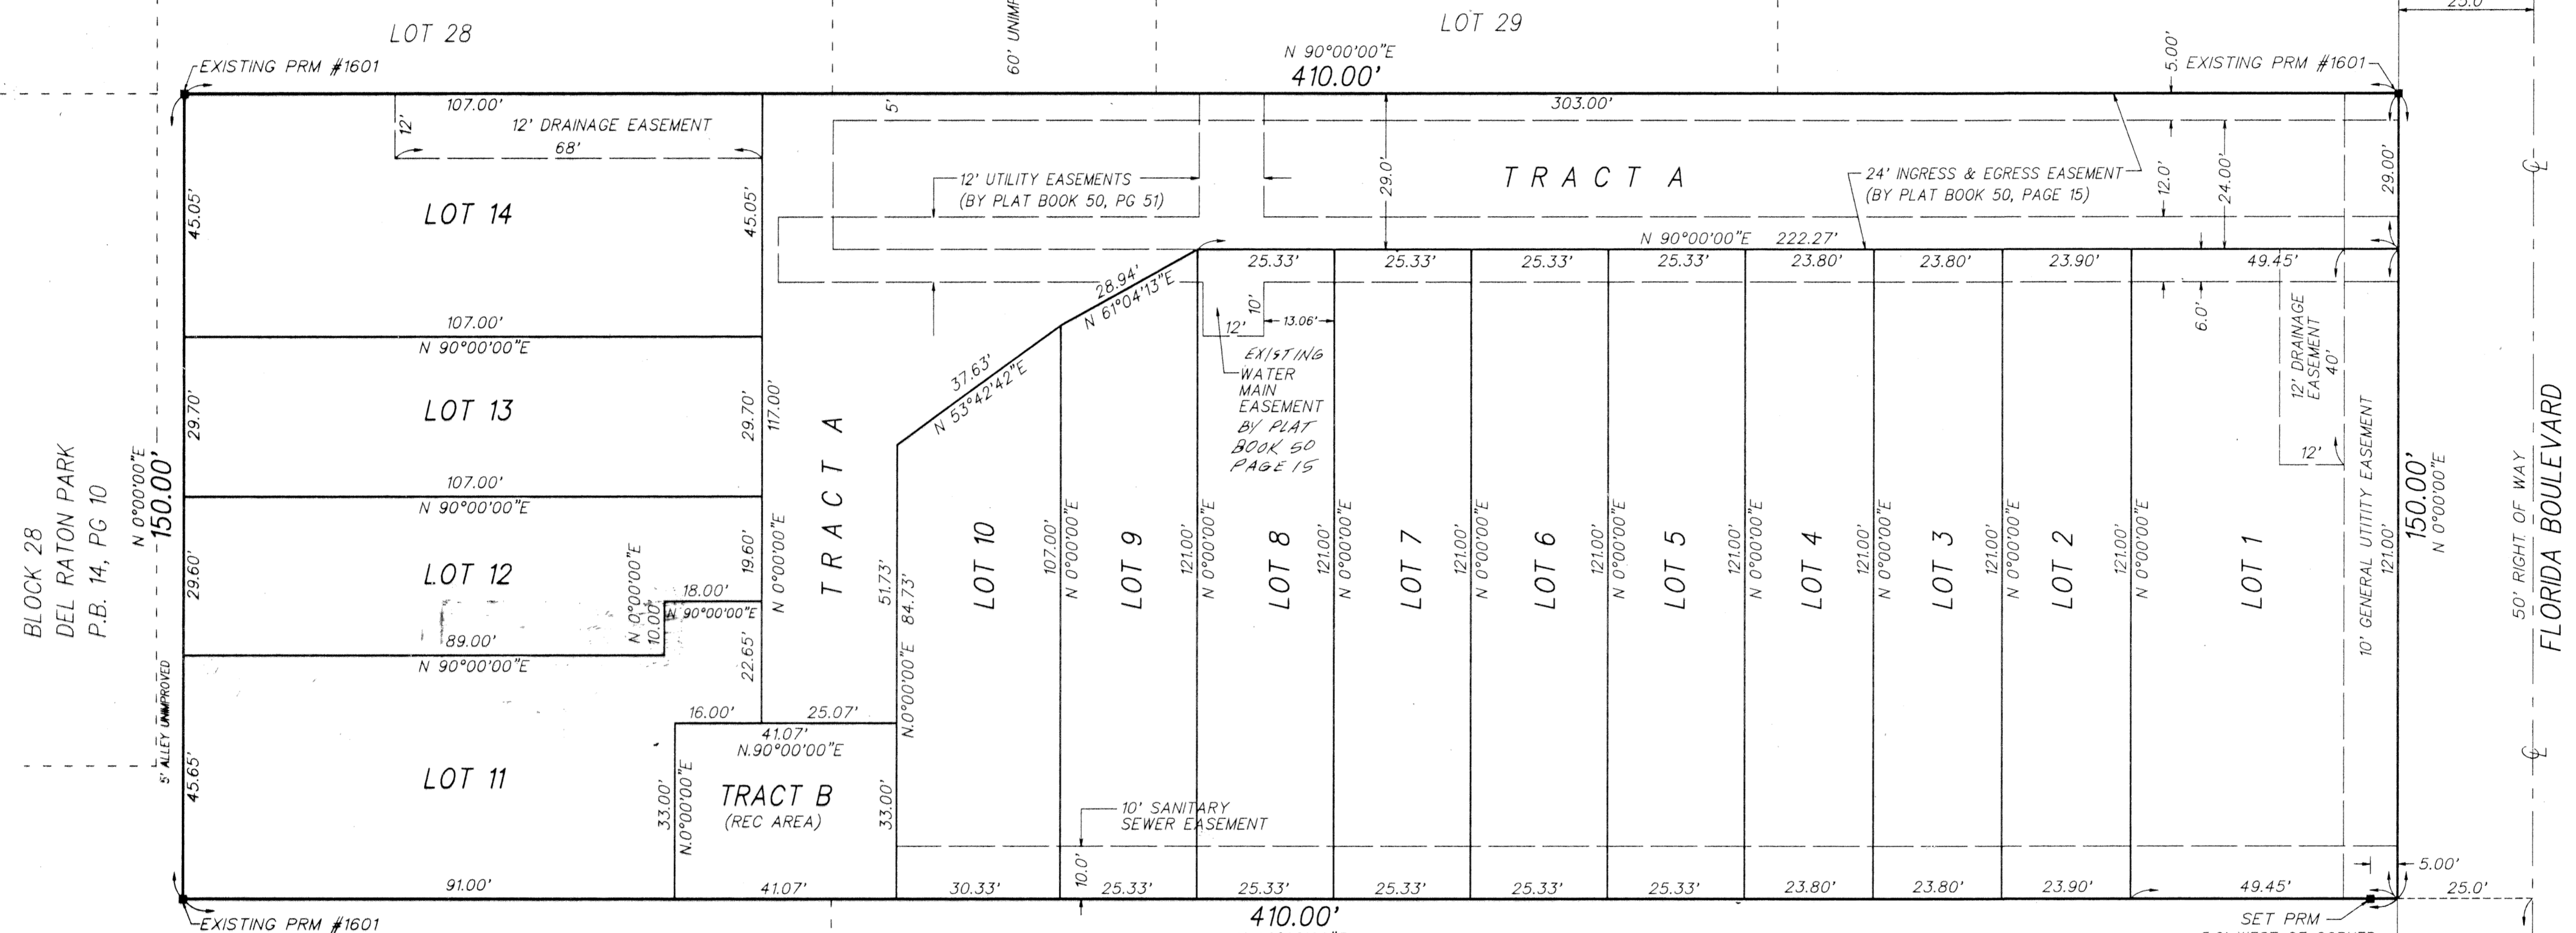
LOT 28
60' UNIMP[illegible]
LOT 29
25.0'
EXISTING PRM #1601
N 90°00'00"E
410.00'
5.00'
EXISTING PRM #1601
107.00'
12' DRAINAGE EASEMENT
12'
68'
5'
303.00'
TRACT A
12' UTILITY EASEMENTS
(BY PLAT BOOK 50, PG 51)
29.0'
24' INGRESS & EGRESS EASEMENT
(BY PLAT BOOK 50, PAGE 15)
12.0'
24.00'
29.00'
45.05'
LOT 14
45.05'
N 90°00'00"E 222.27'
28.94'
N 61°04'13"E
25.33'
25.33'
25.33'
25.33'
23.80'
23.80'
23.90'
49.45'
10'
12'
13.06'
6.0'
12' DRAINAGE EASEMENT
40'
107.00'
N 90°00'00"E
37.63'
N 53°42'42"E
EXISTING WATER MAIN EASEMENT BY PLAT BOOK 50 PAGE 15
29.70'
LOT 13
29.70'
117.00'
TRACT A
12'
10' GENERAL UTITITY EASEMENT
BLOCK 28
DEL RATON PARK
P.B. 14, PG 10
N 0°00'00"E
150.00'
107.00'
N 90°00'00"E
150.00'
N 0°00'00"E
50' RIGHT OF WAY
FLORIDA BOULEVARD
29.60'
LOT 12
19.60'
N 0°00'00"E
51.73'
84.73'
LOT 10
107.00'
N 0°00'00"E
LOT 9
121.00'
N 0°00'00"E
LOT 8
121.00'
N 0°00'00"E
LOT 7
121.00'
N 0°00'00"E
LOT 6
121.00'
N 0°00'00"E
LOT 5
121.00'
N 0°00'00"E
LOT 4
121.00'
N 0°00'00"E
LOT 3
121.00'
N 0°00'00"E
LOT 2
121.00'
N 0°00'00"E
LOT 1
121.00'
18.00'
N 0°00'00"E
10.00'
N 90°00'00"E
89.00'
N 90°00'00"E
22.65'
N.0°00'00"E
5' ALLEY UNIMPROVED
16.00'
25.07'
41.07'
N.90°00'00"E
45.65'
LOT 11
33.00'
N.0°00'00"E
TRACT B
(REC AREA)
33.00'
10' SANITARY SEWER EASEMENT
10.0'
91.00'
41.07'
30.33'
25.33'
25.33'
25.33'
25.33'
25.33'
23.80'
23.80'
23.90'
49.45'
5.00'
25.0'
EXISTING PRM #1601
410.00'
SET PRM